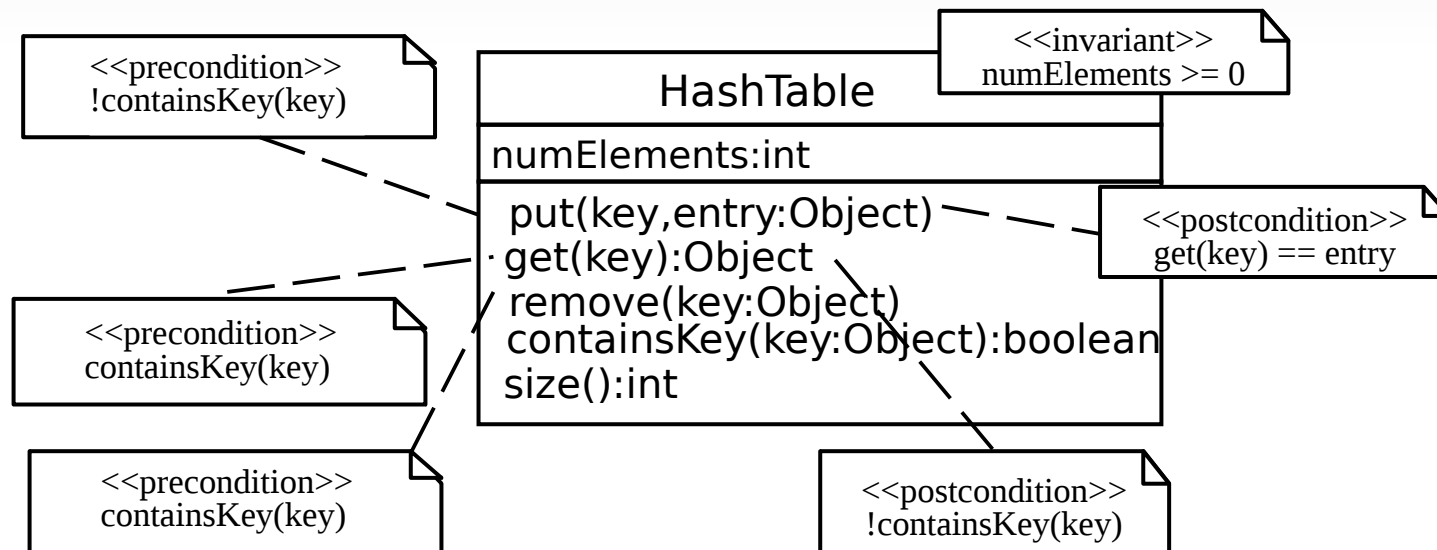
<<precondition>>
!containsKey(key)

HashTable

<<invariant>>
numElements >= 0

numElements:int

put(key,entry:Object)
get(key):Object
remove(key:Object)
containsKey(key:Object):boolean
size():int

<<postcondition>>
get(key) == entry

<<precondition>>
containsKey(key)

<<precondition>>
containsKey(key)

<<postcondition>>
!containsKey(key)